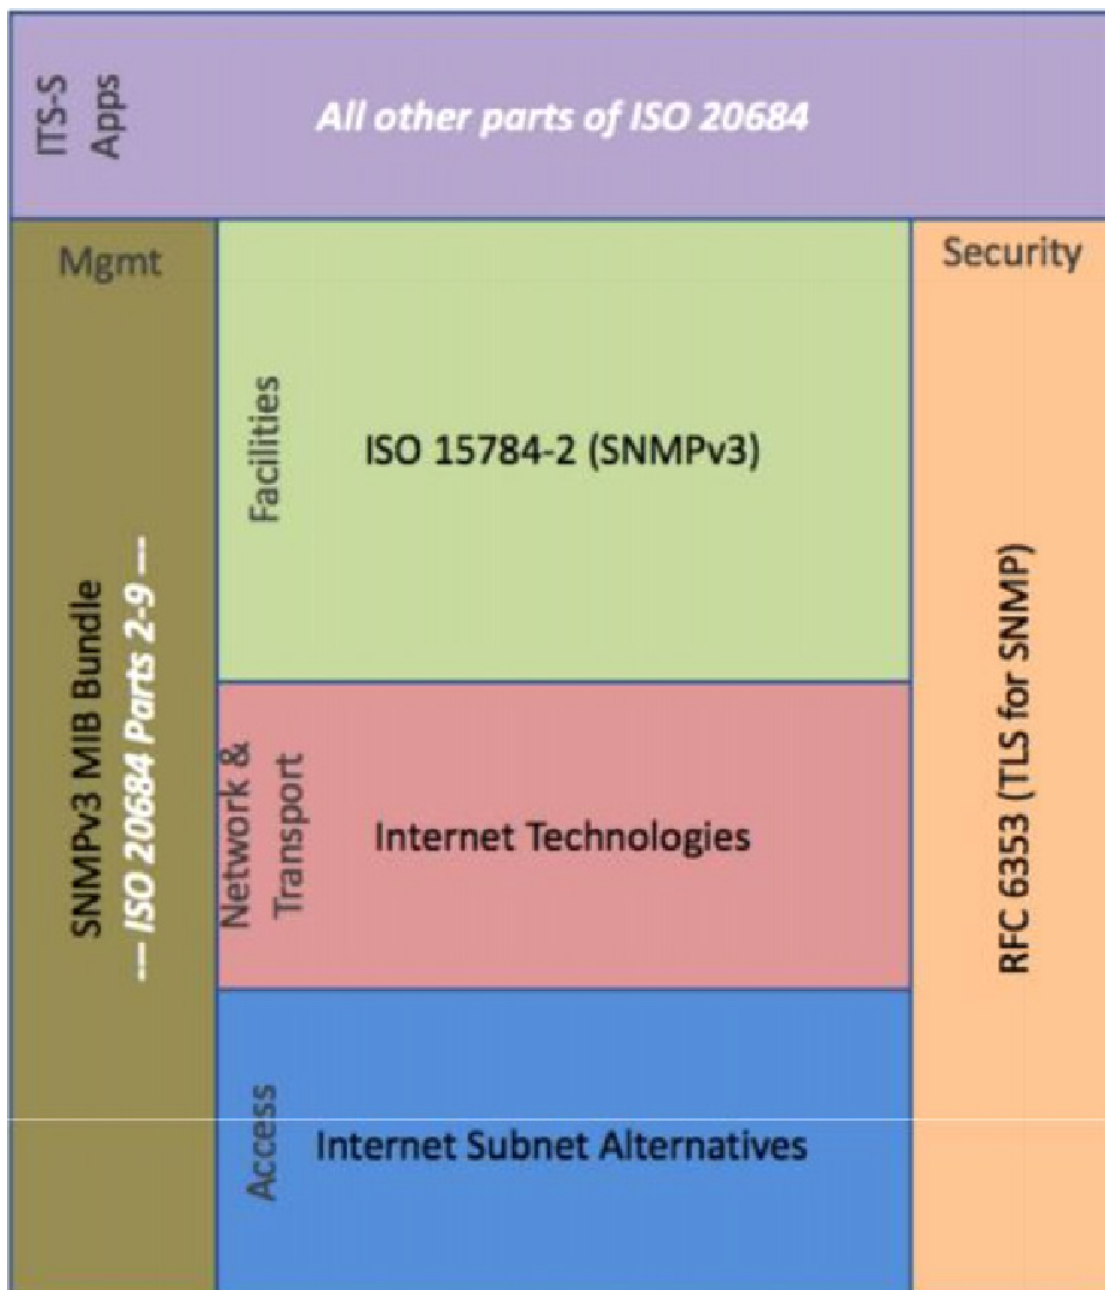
ITS-S Apps

All other parts of ISO 20684

Mgmt

SNMPv3 MIB Bundle
--- ISO 20684 Parts 2-9 ---

Facilities

ISO 15784-2 (SNMPv3)

Network & Transport

Internet Technologies

Access

Internet Subnet Alternatives

Security

RFC 6353 (TLS for SNMP)